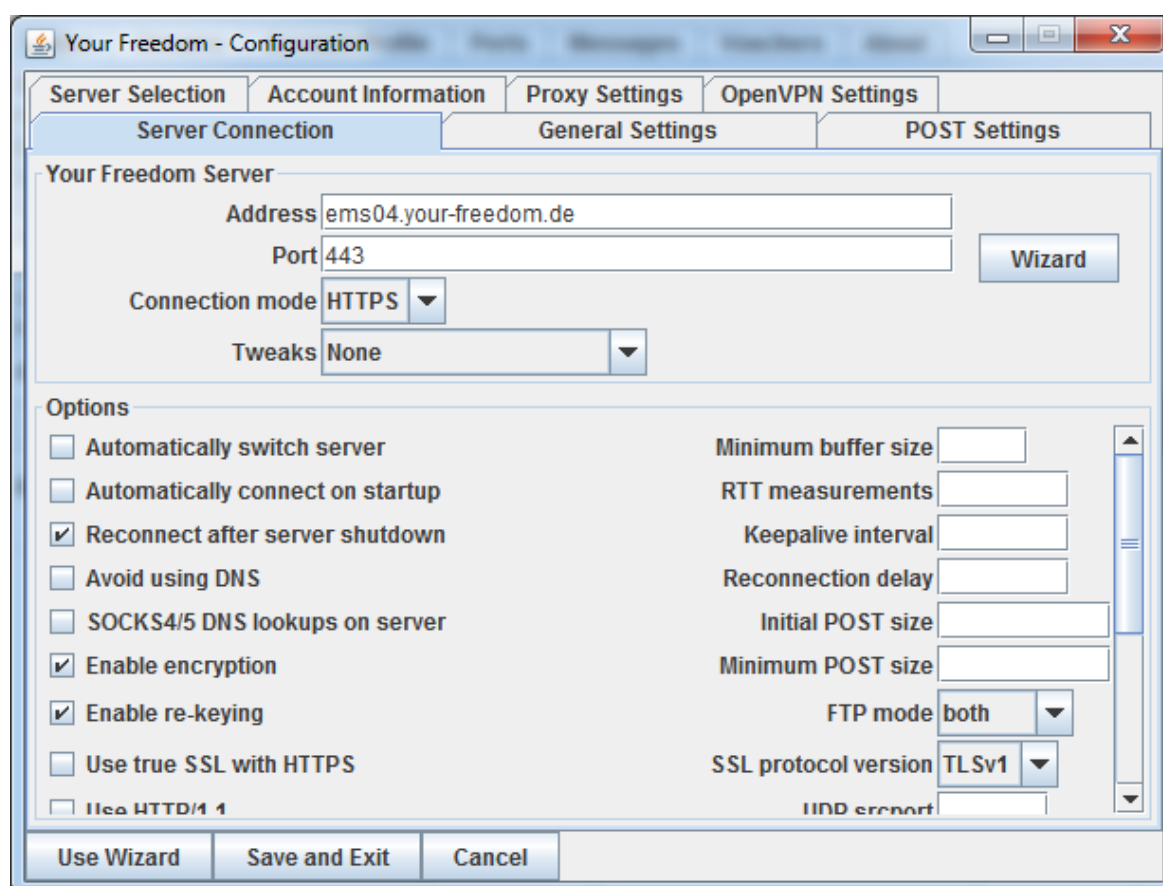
Your Freedom - Configuration

Server Selection
Account Information
Proxy Settings
OpenVPN Settings
Server Connection
General Settings
POST Settings

Your Freedom Server
Address ems04.your-freedom.de
Port 443
Wizard
Connection mode HTTPS
Tweaks None

Options
Automatically switch server
Automatically connect on startup
Reconnect after server shutdown
Avoid using DNS
SOCKS4/5 DNS lookups on server
Enable encryption
Enable re-keying
Use true SSL with HTTPS
Use HTTP/1.1

Minimum buffer size
RTT measurements
Keepalive interval
Reconnection delay
Initial POST size
Minimum POST size
FTP mode both
SSL protocol version TLSv1
UDP srcport

Use Wizard
Save and Exit
Cancel